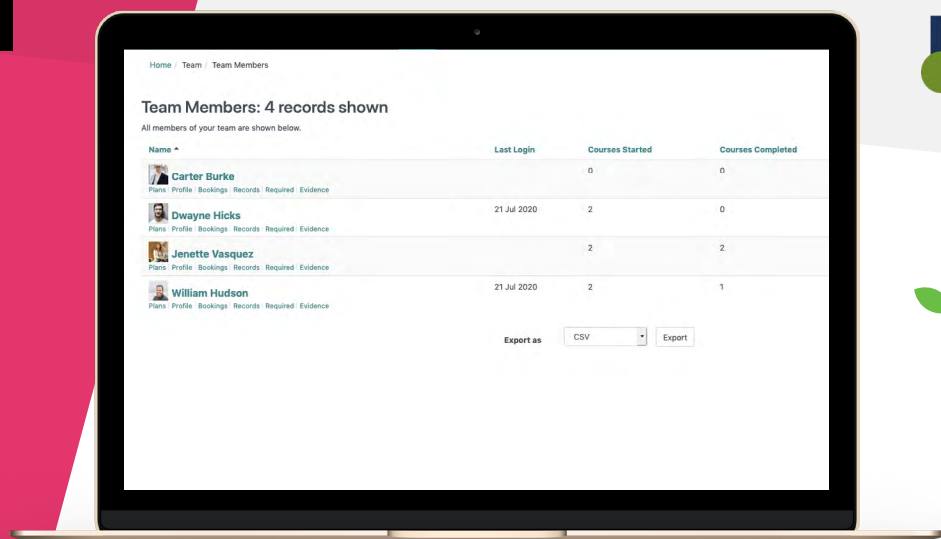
Home / Team / Team Members

Team Members: 4 records shown

All members of your team are shown below.

| Name ▲ | Last Login | Courses Started | Courses Completed |
|---|---|---|---|
| Carter Burke<br>Plans \| Profile \| Bookings \| Records \| Required \| Evidence | | 0 | 0 |
| Dwayne Hicks<br>Plans \| Profile \| Bookings \| Records \| Required \| Evidence | 21 Jul 2020 | 2 | 0 |
| Jenette Vasquez<br>Plans \| Profile \| Bookings \| Records \| Required \| Evidence | | 2 | 2 |
| William Hudson<br>Plans \| Profile \| Bookings \| Records \| Required \| Evidence | 21 Jul 2020 | 2 | 1 |

Export as CSV Export